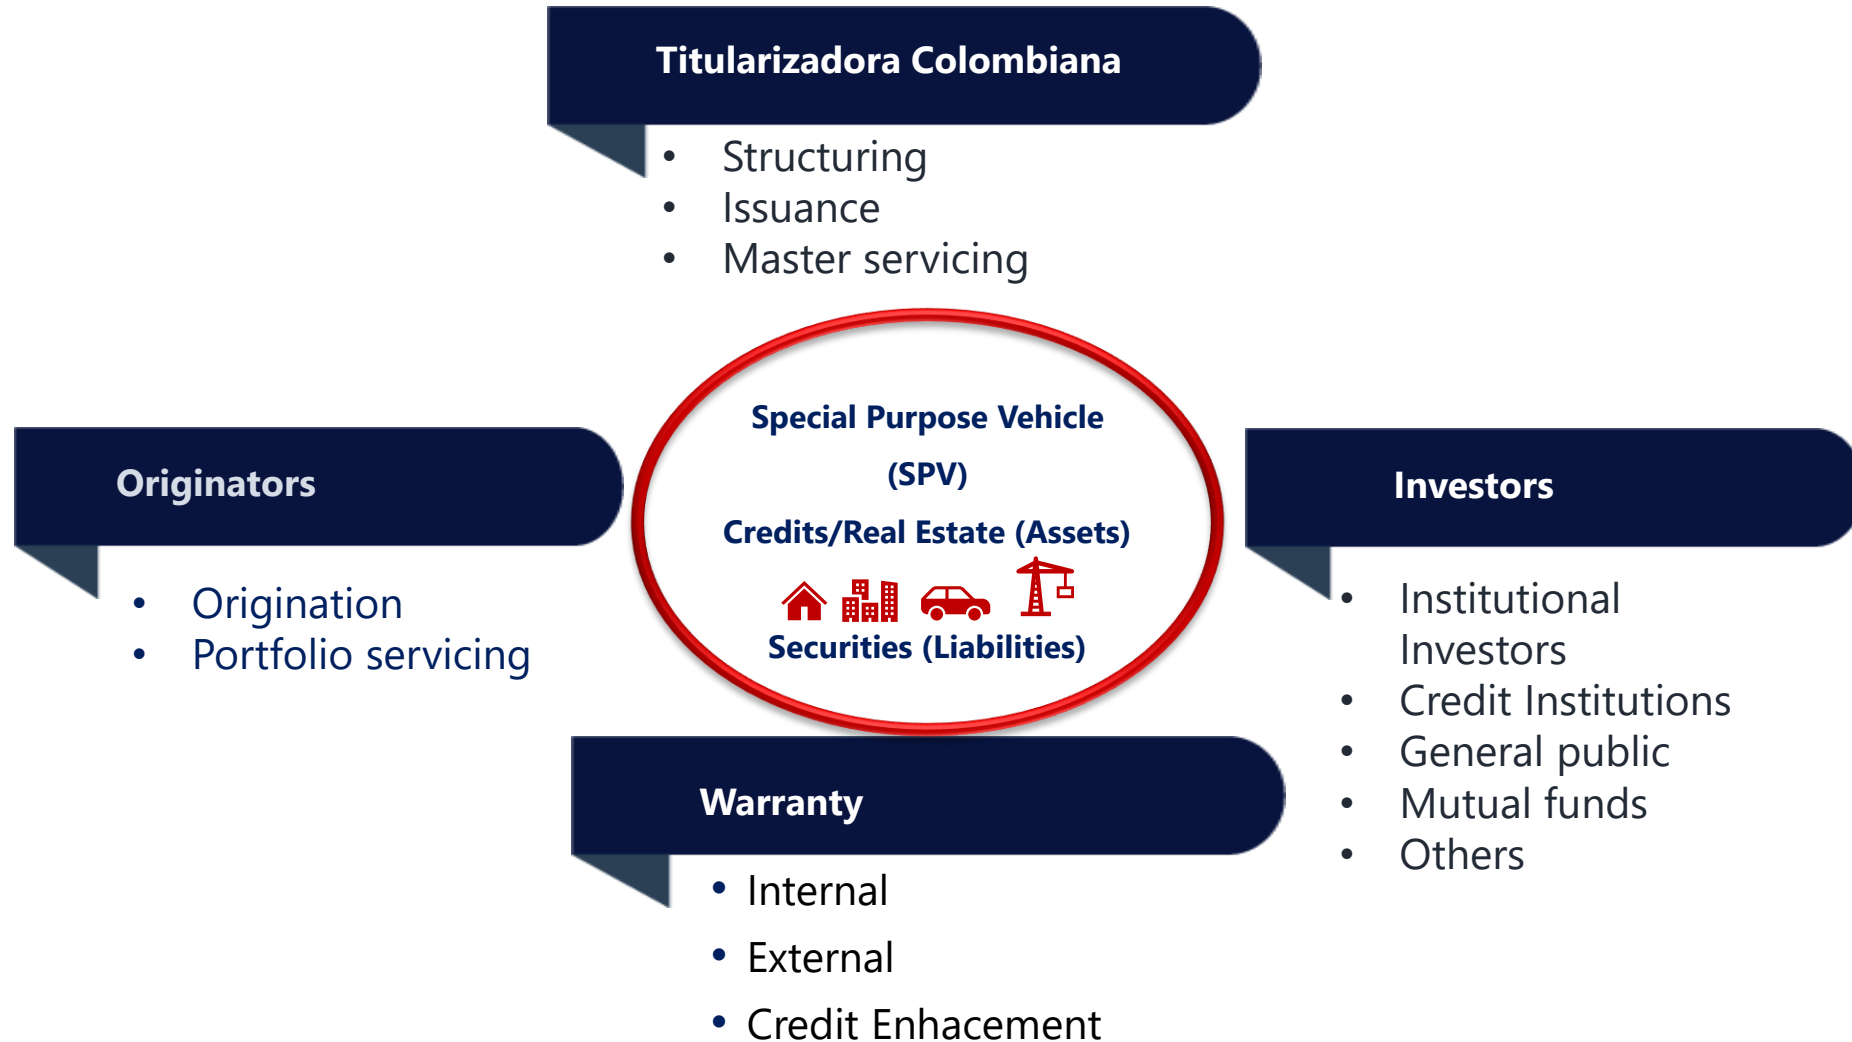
Titularizadora Colombiana

• Structuring
• Issuance
• Master servicing

Originators

• Origination
• Portfolio servicing

Special Purpose Vehicle (SPV)

Credits/Real Estate (Assets)

Securities (Liabilities)

Investors

• Institutional Investors
• Credit Institutions
• General public
• Mutual funds
• Others

Warranty

• Internal
• External
• Credit Enhacement